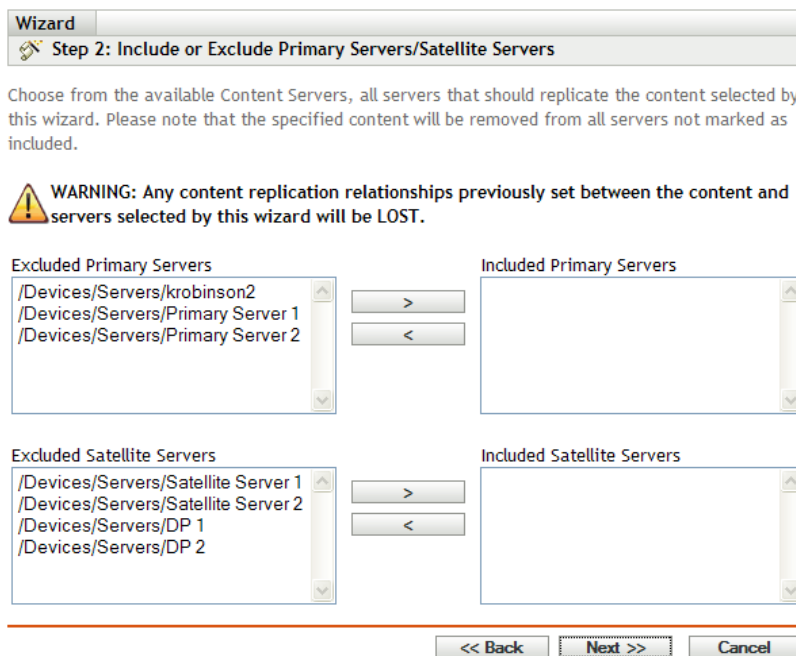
Wizard

Step 2: Include or Exclude Primary Servers/Satellite Servers

Choose from the available Content Servers, all servers that should replicate the content selected by this wizard. Please note that the specified content will be removed from all servers not marked as included.

WARNING: Any content replication relationships previously set between the content and servers selected by this wizard will be LOST.

Excluded Primary Servers

/Devices/Servers/krobinson2
/Devices/Servers/Primary Server 1
/Devices/Servers/Primary Server 2

>
<

Included Primary Servers

Excluded Satellite Servers

/Devices/Servers/Satellite Server 1
/Devices/Servers/Satellite Server 2
/Devices/Servers/DP 1
/Devices/Servers/DP 2

>
<

Included Satellite Servers

<< Back Next >> Cancel